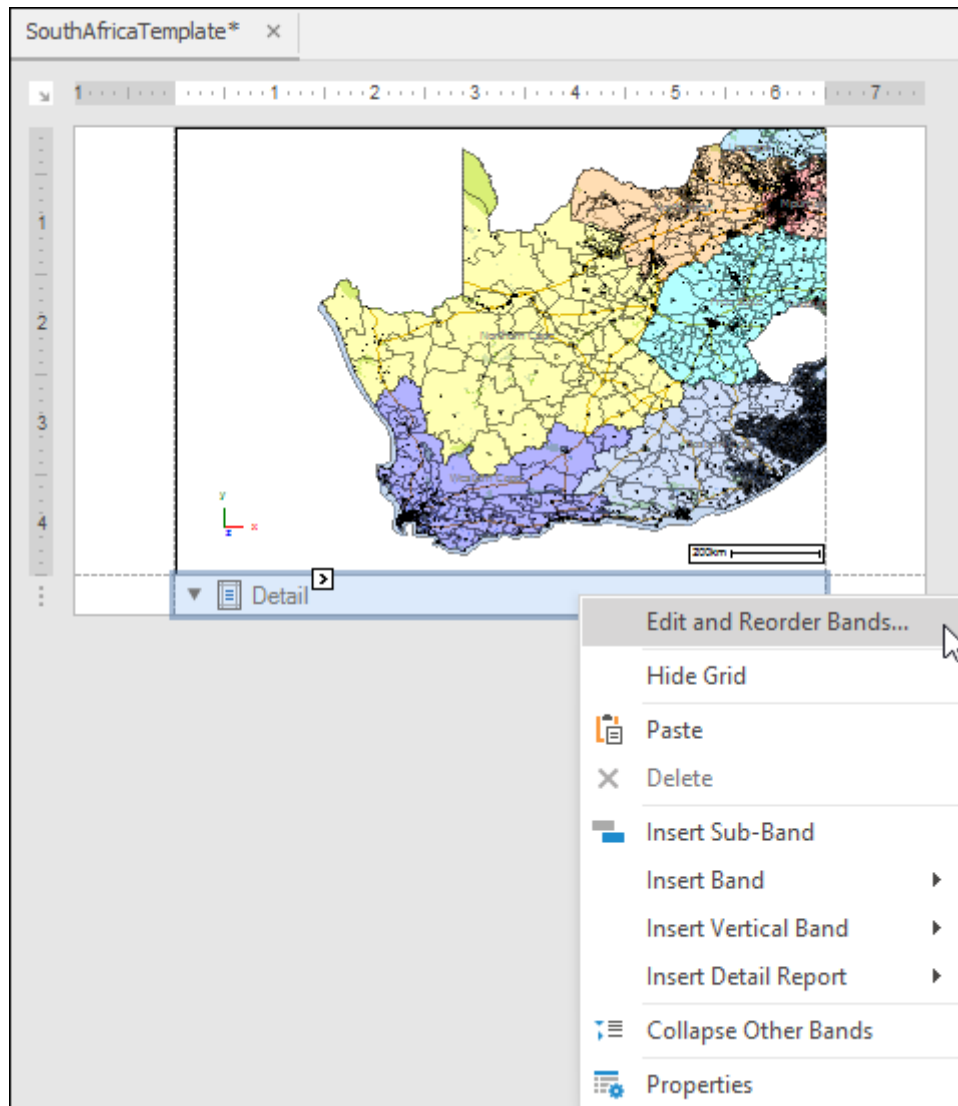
SouthAfricaTemplate* ×

1 1 2 3 4 5 6 7

1
2
3
4

y
x
200km

Detail

Edit and Reorder Bands...
Hide Grid
Paste
Delete
Insert Sub-Band
Insert Band
Insert Vertical Band
Insert Detail Report
Collapse Other Bands
Properties